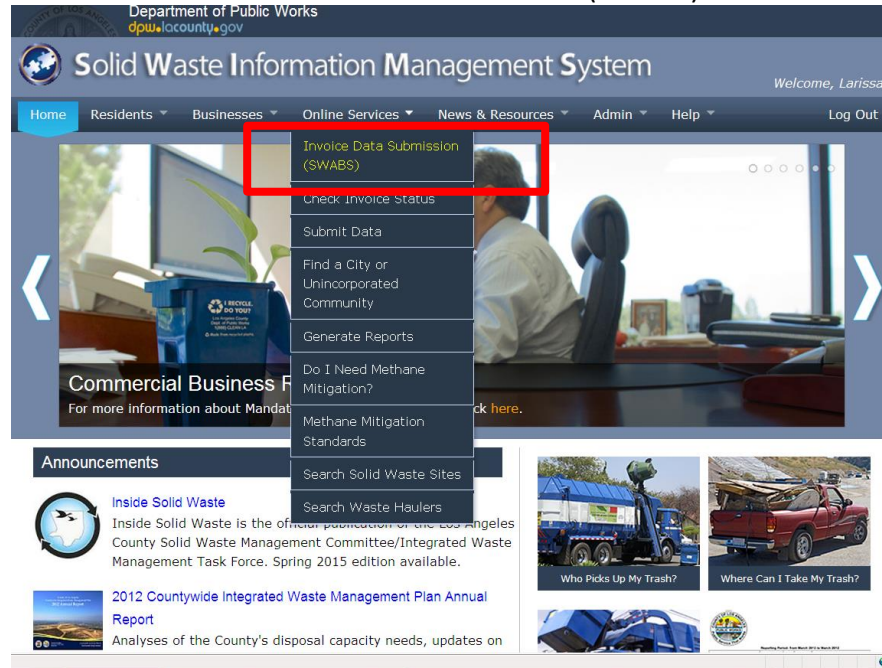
Department of Public Works
dpw.lacounty.gov

Solid Waste Information Management System

Welcome, Larissa

Home Residents Businesses Online Services News & Resources Admin Help Log Out

Invoice Data Submission (SWABS)
Check Invoice Status
Submit Data
Find a City or Unincorporated Community
Generate Reports
Do I Need Methane Mitigation?
Methane Mitigation Standards
Search Solid Waste Sites
Search Waste Haulers

I RECYCLE. DO YOU?

Commercial Business R
For more information about Mandat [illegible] ck here.

Announcements

Inside Solid Waste
Inside Solid Waste is the official publication of the Los Angeles County Solid Waste Management Committee/Integrated Waste Management Task Force. Spring 2015 edition available.

2012 Countywide Integrated Waste Management Plan Annual Report
Analyses of the County's disposal capacity needs, updates on

Who Picks Up My Trash?

Where Can I Take My Trash?